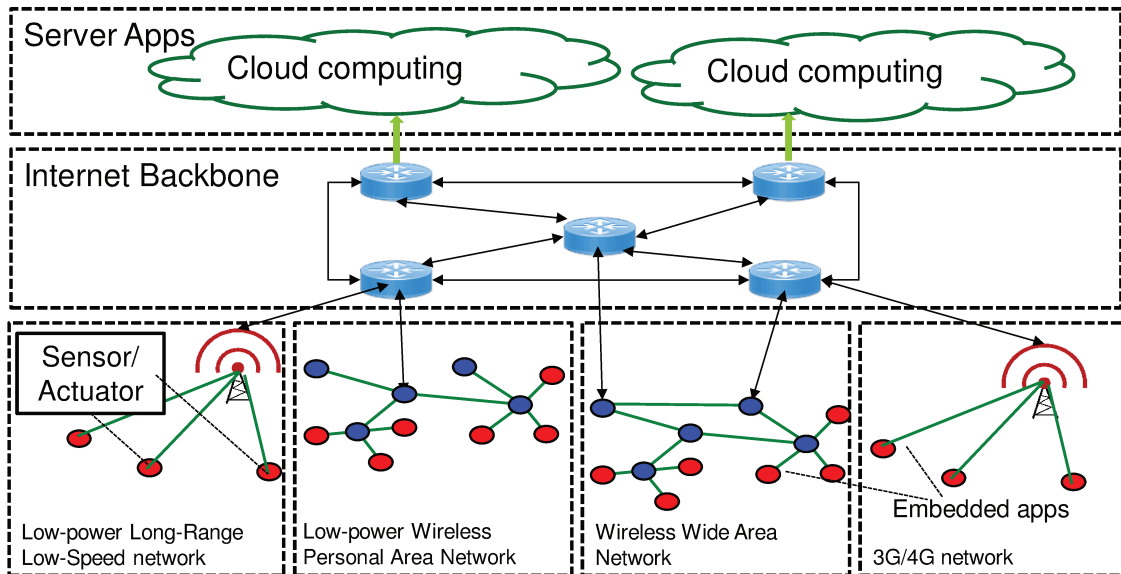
Server Apps

Cloud computing

Cloud computing

Internet Backbone

Sensor/ Actuator

Low-power Long-Range Low-Speed network

Low-power Wireless Personal Area Network

Wireless Wide Area Network

Embedded apps

3G/4G network